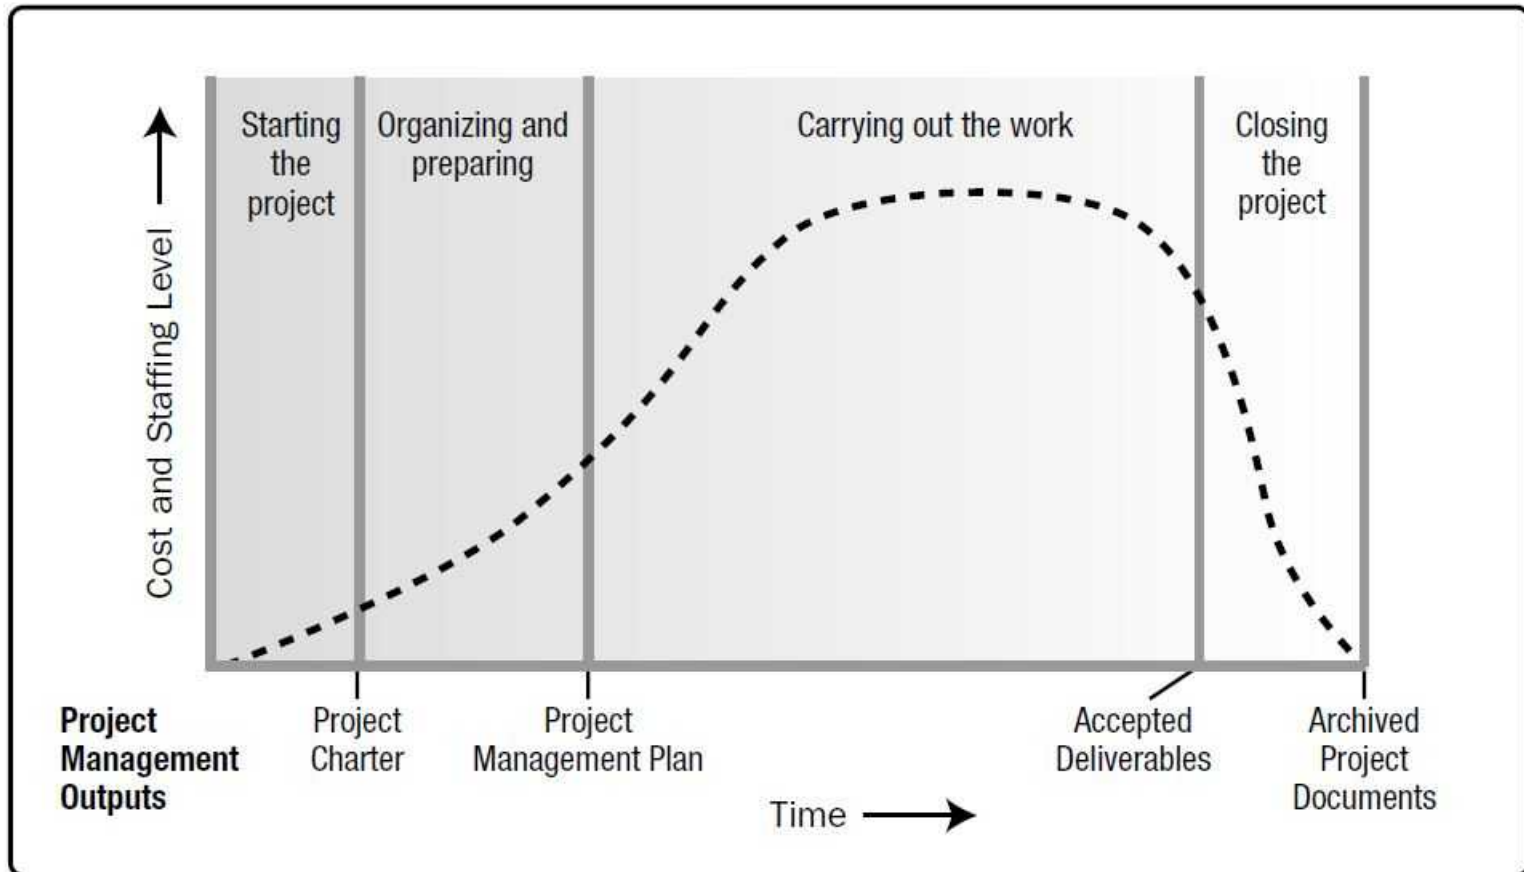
Cost and Staffing Level

Starting the project

Organizing and preparing

Carrying out the work

Closing the project

Project Management Outputs

Project Charter

Project Management Plan

Accepted Deliverables

Archived Project Documents

Time